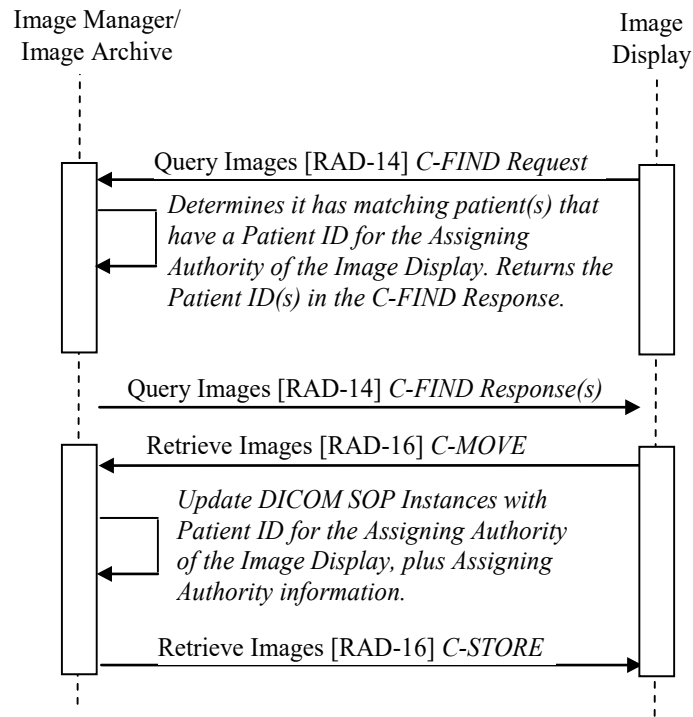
Image Manager/
Image Archive

Image
Display

Query Images [RAD-14] C-FIND Request

Determines it has matching patient(s) that have a Patient ID for the Assigning Authority of the Image Display. Returns the Patient ID(s) in the C-FIND Response.

Query Images [RAD-14] C-FIND Response(s)

Retrieve Images [RAD-16] C-MOVE

Update DICOM SOP Instances with Patient ID for the Assigning Authority of the Image Display, plus Assigning Authority information.

Retrieve Images [RAD-16] C-STORE